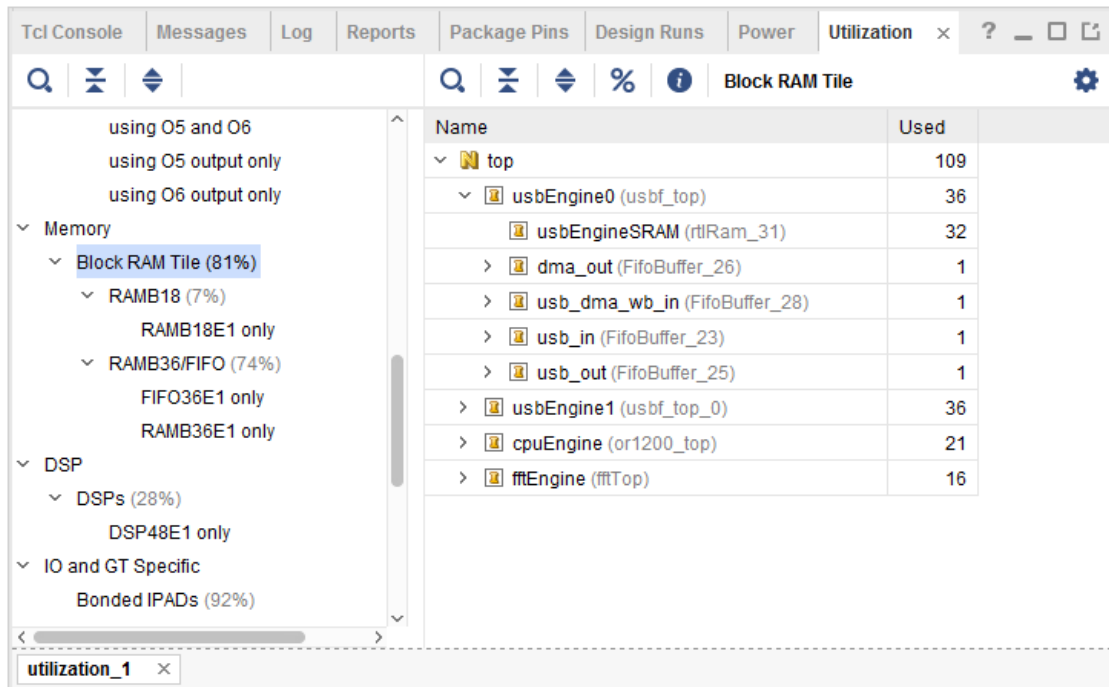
Tcl Console | Messages | Log | Reports | Package Pins | Design Runs | Power | Utilization ×

? _ □ ⧉

Block RAM Tile

using O5 and O6
using O5 output only
using O6 output only
Memory
Block RAM Tile (81%)
RAMB18 (7%)
RAMB18E1 only
RAMB36/FIFO (74%)
FIFO36E1 only
RAMB36E1 only
DSP
DSPs (28%)
DSP48E1 only
IO and GT Specific
Bonded IPADs (92%)

| Name | Used |
|---|---|
| top | 109 |
| usbEngine0 (usbf_top) | 36 |
| usbEngineSRAM (rtlRam_31) | 32 |
| dma_out (FifoBuffer_26) | 1 |
| usb_dma_wb_in (FifoBuffer_28) | 1 |
| usb_in (FifoBuffer_23) | 1 |
| usb_out (FifoBuffer_25) | 1 |
| usbEngine1 (usbf_top_0) | 36 |
| cpuEngine (or1200_top) | 21 |
| fftEngine (fftTop) | 16 |

utilization_1 ×